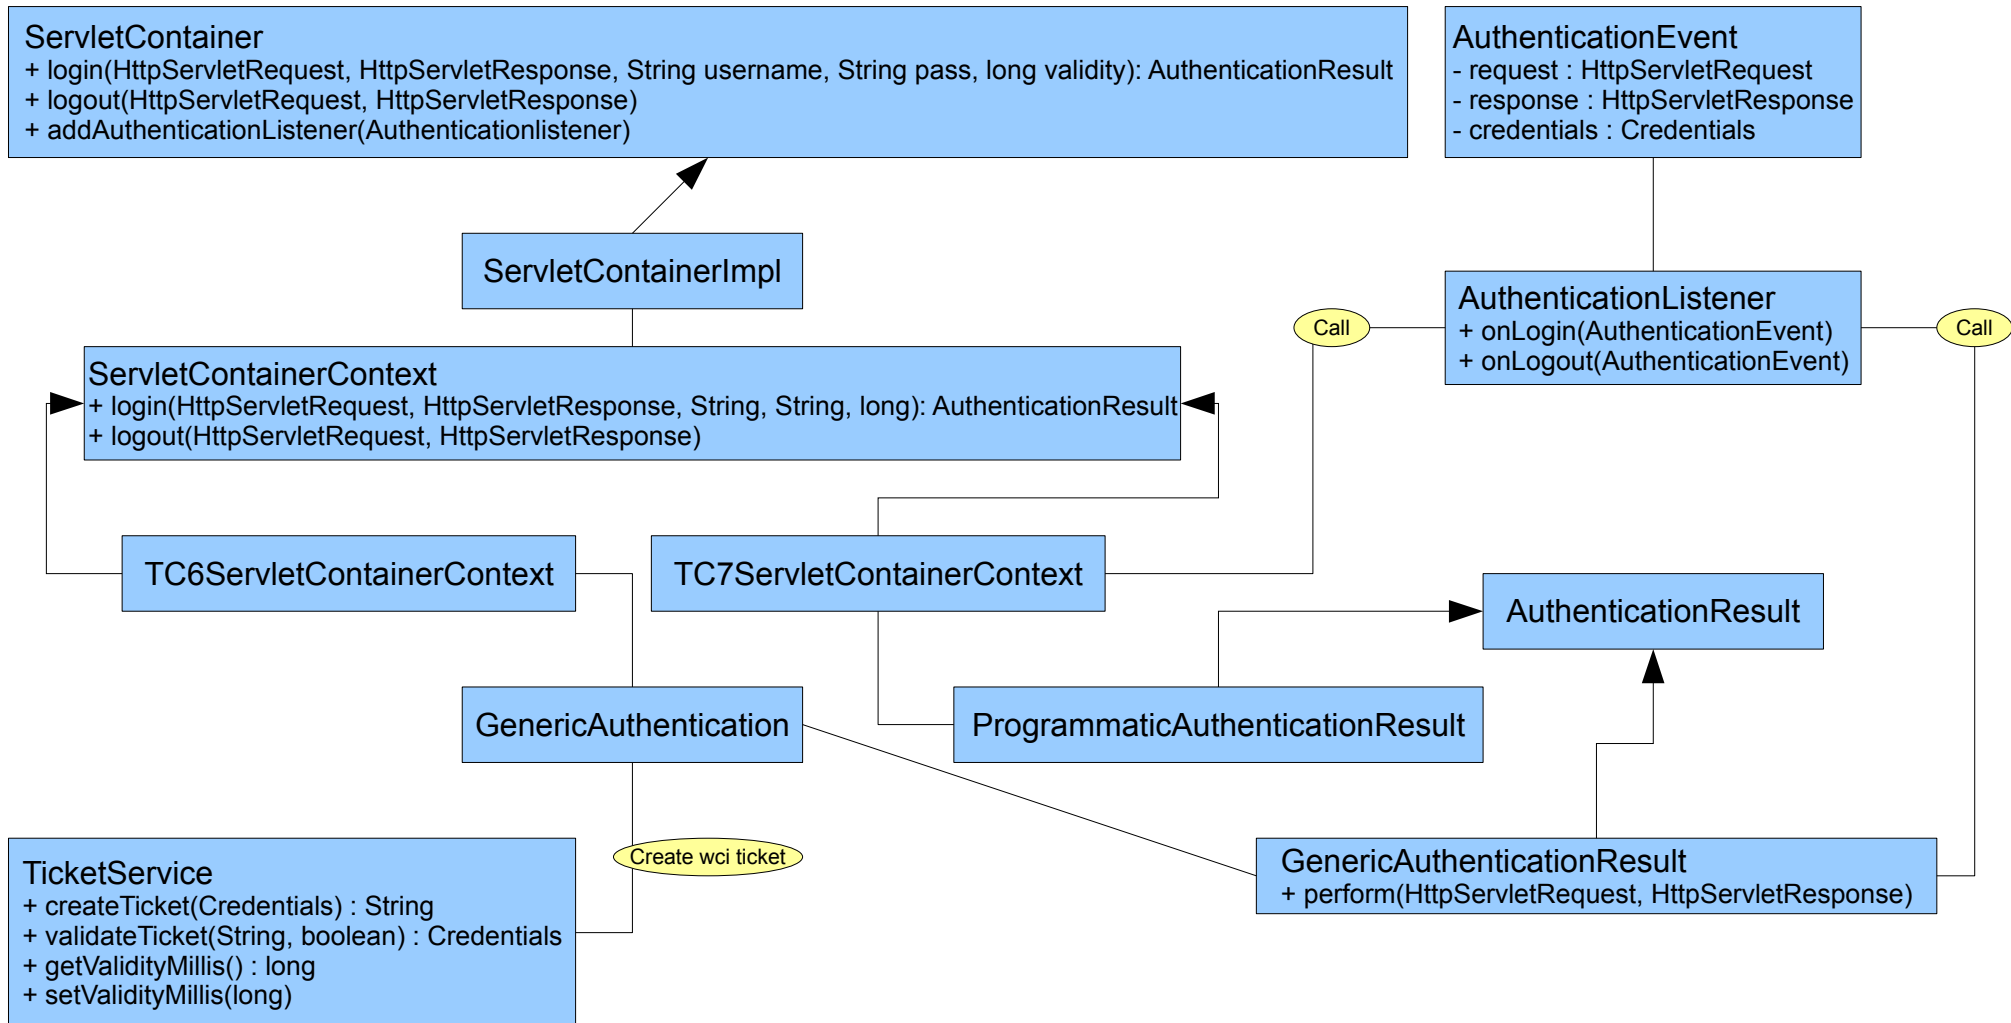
ServletContainer
+ login(HttpServletRequest, HttpServletResponse, String username, String pass, long validity): AuthenticationResult
+ logout(HttpServletRequest, HttpServletResponse)
+ addAuthenticationListener(Authenticationlistener)

AuthenticationEvent
- request : HttpServletRequest
- response : HttpServletResponse
- credentials : Credentials

ServletContainerImpl

AuthenticationListener
+ onLogin(AuthenticationEvent)
+ onLogout(AuthenticationEvent)

Call

Call

ServletContainerContext
+ login(HttpServletRequest, HttpServletResponse, String, String, long): AuthenticationResult
+ logout(HttpServletRequest, HttpServletResponse)

TC6ServletContainerContext

TC7ServletContainerContext

AuthenticationResult

GenericAuthentication

ProgrammaticAuthenticationResult

Create wci ticket

TicketService
+ createTicket(Credentials) : String
+ validateTicket(String, boolean) : Credentials
+ getValidityMillis() : long
+ setValidityMillis(long)

GenericAuthenticationResult
+ perform(HttpServletRequest, HttpServletResponse)